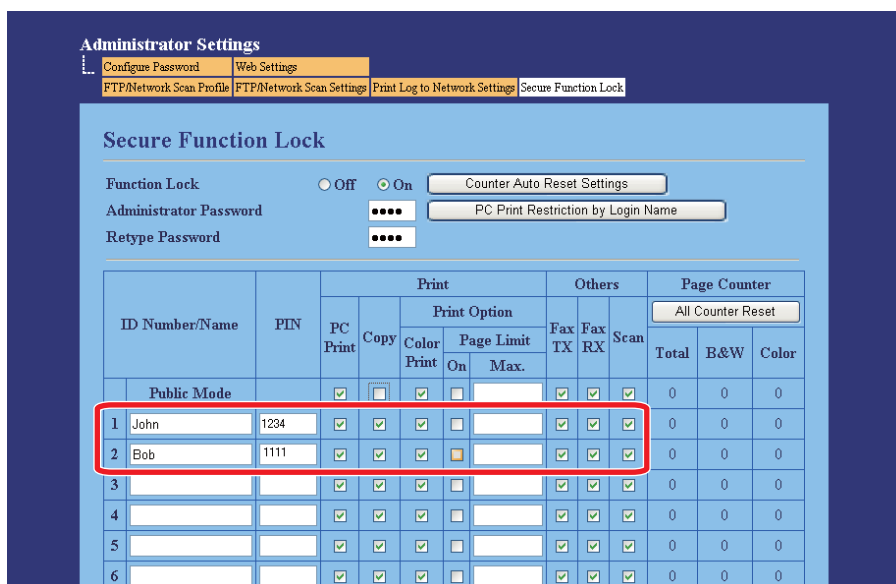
Administrator Settings
Configure Password | Web Settings
FTP/Network Scan Profile | FTP/Network Scan Settings | Print Log to Network Settings | Secure Function Lock

Secure Function Lock

Function Lock ○ Off ◉ On Counter Auto Reset Settings
Administrator Password •••• PC Print Restriction by Login Name
Retype Password ••••

| | ID Number/Name | PIN | Print: PC Print | Print: Copy | Print Option: Color Print | Page Limit: On | Page Limit: Max. | Others: Fax TX | Others: Fax RX | Others: Scan | Page Counter: Total | Page Counter: B&W | Page Counter: Color |
|---|---|---|---|---|---|---|---|---|---|---|---|---|---|
| | Public Mode | | ☑ | ☐ | ☑ | ☐ | | ☑ | ☑ | ☑ | 0 | 0 | 0 |
| 1 | John | 1234 | ☑ | ☑ | ☑ | ☐ | | ☑ | ☑ | ☑ | 0 | 0 | 0 |
| 2 | Bob | 1111 | ☑ | ☑ | ☑ | ☐ | | ☑ | ☑ | ☑ | 0 | 0 | 0 |
| 3 | | | ☑ | ☑ | ☑ | ☐ | | ☑ | ☑ | ☑ | 0 | 0 | 0 |
| 4 | | | ☑ | ☑ | ☑ | ☐ | | ☑ | ☑ | ☑ | 0 | 0 | 0 |
| 5 | | | ☑ | ☑ | ☑ | ☐ | | ☑ | ☑ | ☑ | 0 | 0 | 0 |
| 6 | | | ☑ | ☑ | ☑ | ☐ | | ☑ | ☑ | ☑ | 0 | 0 | 0 |

All Counter Reset